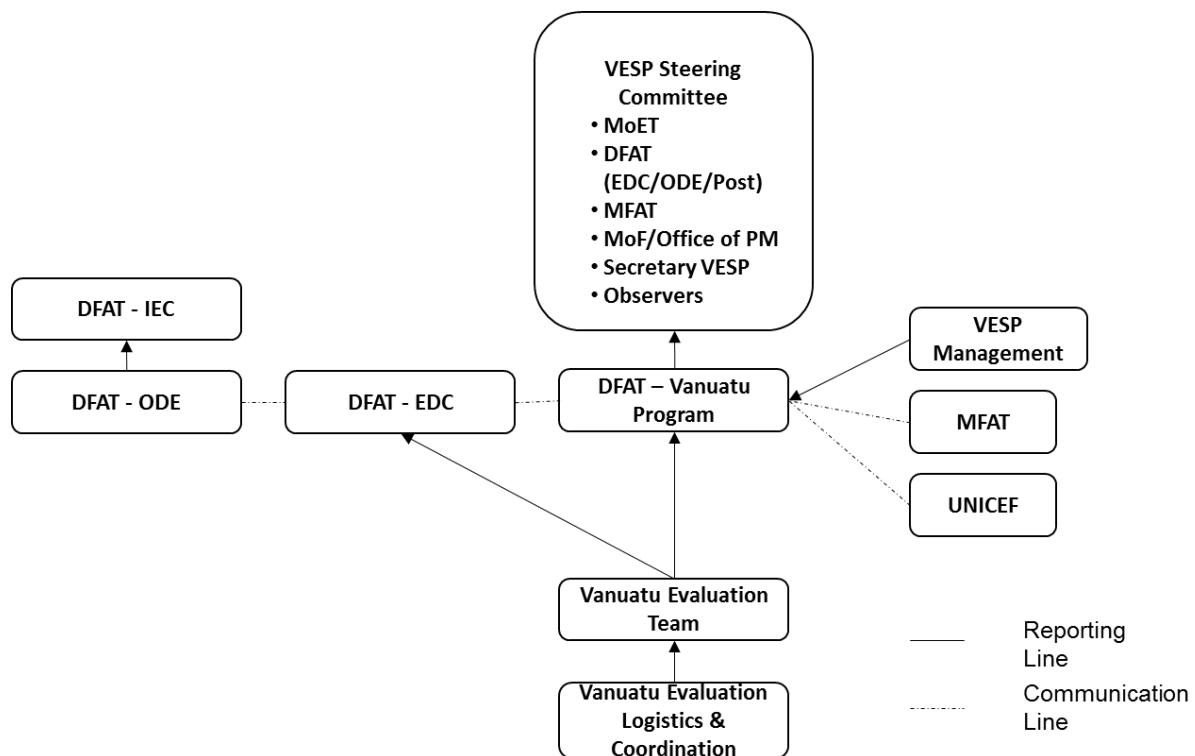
VESP Steering Committee
• MoET
• DFAT (EDC/ODE/Post)
• MFAT
• MoF/Office of PM
• Secretary VESP
• Observers

DFAT - IEC

DFAT - ODE

DFAT - EDC

DFAT – Vanuatu Program

VESP Management

MFAT

UNICEF

Vanuatu Evaluation Team

Vanuatu Evaluation Logistics & Coordination

Reporting Line

Communication Line